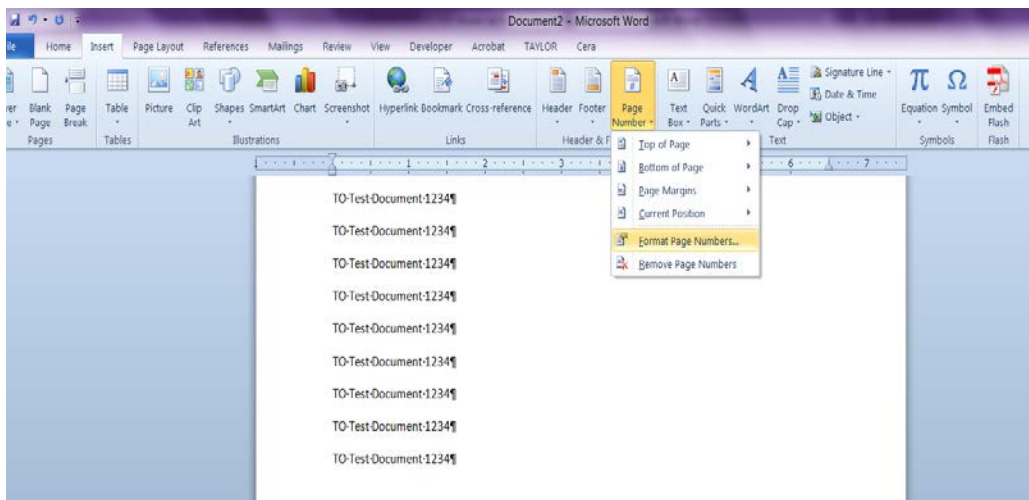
Document2 - Microsoft Word

ile Home Insert Page Layout References Mailings Review View Developer Acrobat TAYLOR Cera

ver Blank Page Break Pages
Table Tables
Picture Clip Art Shapes SmartArt Chart Screenshot Illustrations
Hyperlink Bookmark Cross-reference Links
Header Footer Page Number Header & F
Text Box Quick Parts WordArt Drop Cap Text
Signature Line Date & Time Object
Equation Symbol Symbols
Embed Flash Flash

Top of Page
Bottom of Page
Page Margins
Current Position
Format Page Numbers...
Remove Page Numbers

TO-Test-Document-1234¶

TO-Test-Document-1234¶

TO-Test-Document-1234¶

TO-Test-Document-1234¶

TO-Test-Document-1234¶

TO-Test-Document-1234¶

TO-Test-Document-1234¶

TO-Test-Document-1234¶

TO-Test-Document-1234¶